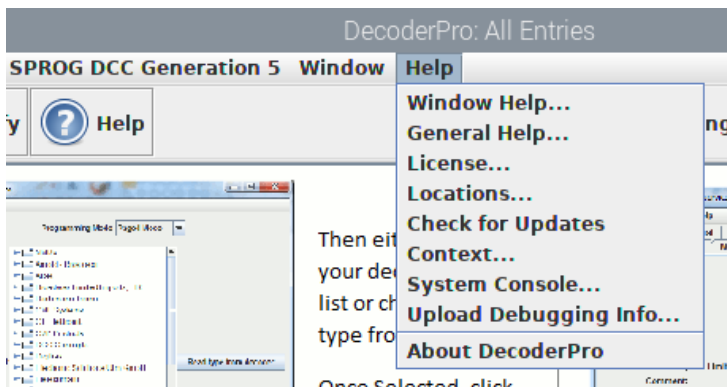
DecoderPro: All Entries

SPROG DCC Generation 5 Window Help

y Help

Window Help...
General Help...
License...
Locations...
Check for Updates
Context...
System Console...
Upload Debugging Info...
About DecoderPro

ng

Programming Mode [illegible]

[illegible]

Read type from decoder

Then eit
your dec
list or ch
type fro

Once Selected, click

Comment: